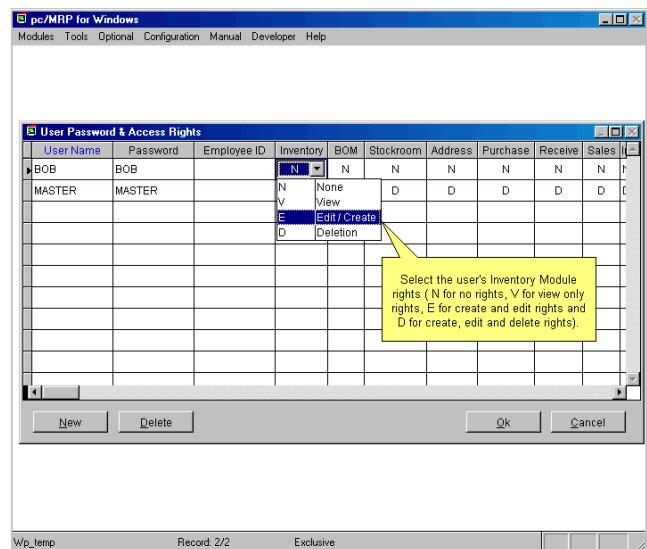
pc/MRP for Windows

Modules Tools Optional Configuration Manual Developer Help

User Password & Access Rights

| User Name | Password | Employee ID | Inventory | BOM | Stockroom | Address | Purchase | Receive | Sales |
|---|---|---|---|---|---|---|---|---|---|
| BOB | BOB | | N | N | N | N | N | N | N |
| MASTER | MASTER | | | D | D | D | D | D | D |

N None
V View
E Edit / Create
D Deletion

Select the user's Inventory Module rights ( N for no rights, V for view only rights, E for create and edit rights and D for create, edit and delete rights).

New Delete Ok Cancel

Wp_temp Record: 2/2 Exclusive